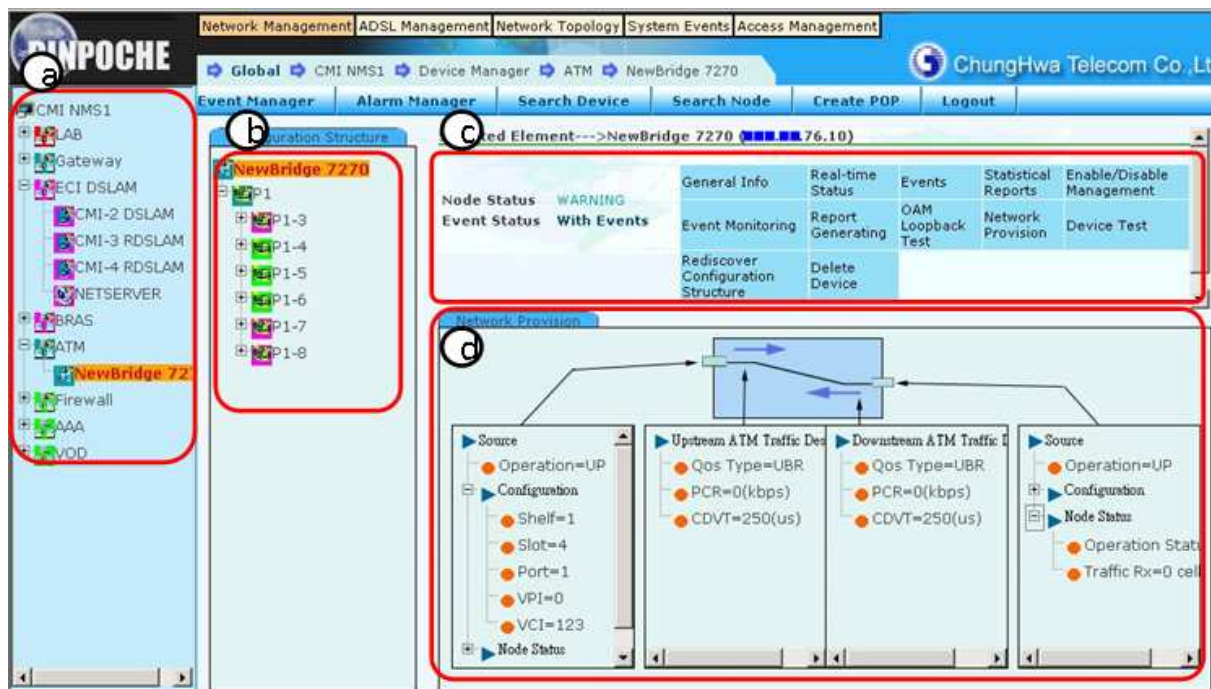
RINPOCHE

Network Management | ADSL Management | Network Topology | System Events | Access Management

Global ➡ CMI NMS1 ➡ Device Manager ➡ ATM ➡ NewBridge 7270

ChungHwa Telecom Co.,Lt

Event Manager | Alarm Manager | Search Device | Search Node | Create POP | Logout

a

CMI NMS1
LAB
Gateway
ECI DSLAM
CMI-2 DSLAM
CMI-3 RDSLAM
CMI-4 RDSLAM
NETSERVER
BRAS
ATM
NewBridge 727
Firewall
AAA
VOD

b

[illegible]uration Structure

NewBridge 7270
P1
P1-3
P1-4
P1-5
P1-6
P1-7
P1-8

c

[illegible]ted Element--->NewBridge 7270 ([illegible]76.10)

Node Status WARNING
Event Status With Events

| General Info | Real-time Status | Events | Statistical Reports | Enable/Disable Management |
|---|---|---|---|---|
| Event Monitoring | Report Generating | OAM Loopback Test | Network Provision | Device Test |
| Rediscover Configuration Structure | Delete Device | | | |

Network Provision

d

Source
Operation=UP
Configuration
Shelf=1
Slot=4
Port=1
VPI=0
VCI=123
Node Status

Upstream ATM Traffic Des
Qos Type=UBR
PCR=0(kbps)
CDVT=250(us)

Downstream ATM Traffic I
Qos Type=UBR
PCR=0(kbps)
CDVT=250(us)

Source
Operation=UP
Configuration
Node Status
Operation Statu
Traffic Rx=0 cell